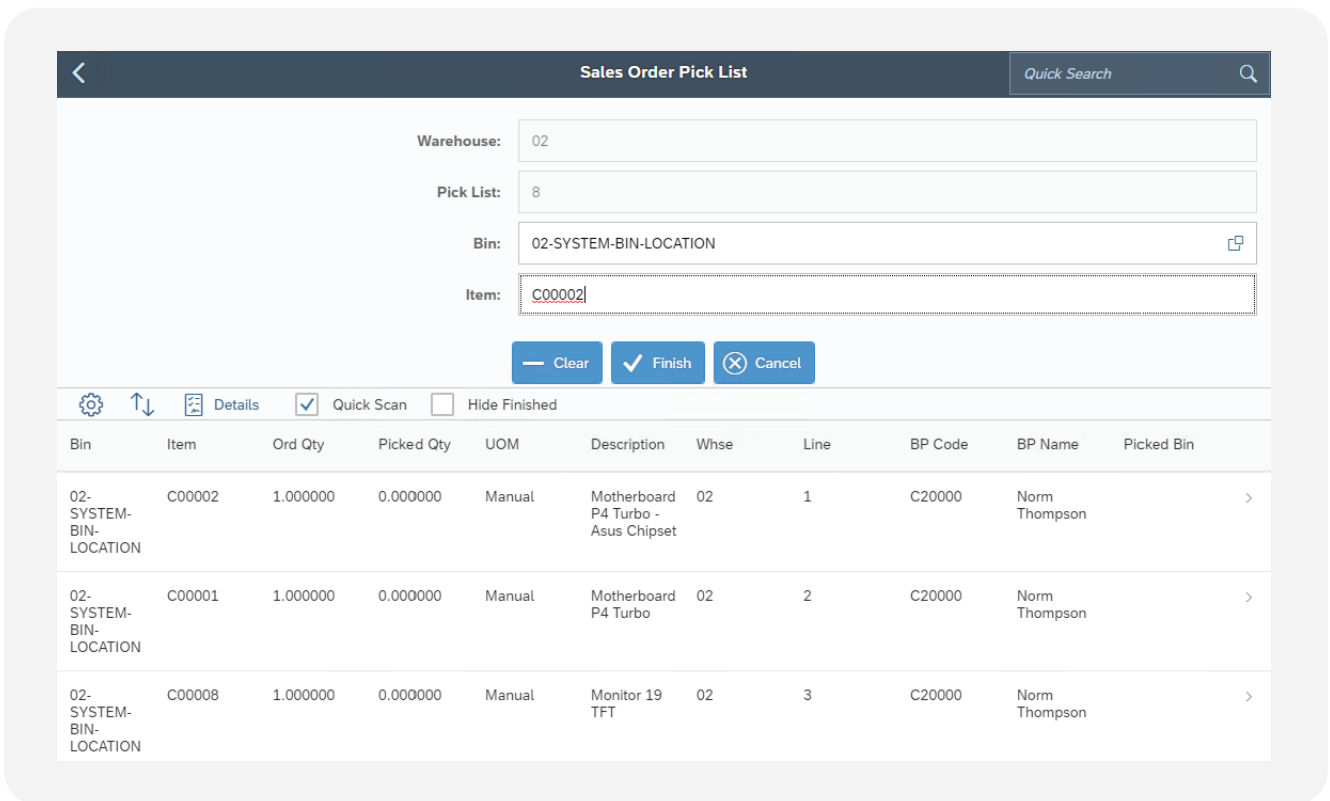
Sales Order Pick List

Quick Search

Warehouse: 02

Pick List: 8

Bin: 02-SYSTEM-BIN-LOCATION

Item: C00002

Clear Finish Cancel

Details Quick Scan Hide Finished

| Bin | Item | Ord Qty | Picked Qty | UOM | Description | Whse | Line | BP Code | BP Name | Picked Bin |
|---|---|---|---|---|---|---|---|---|---|---|
| 02-SYSTEM-BIN-LOCATION | C00002 | 1.000000 | 0.000000 | Manual | Motherboard P4 Turbo - Asus Chipset | 02 | 1 | C20000 | Norm Thompson | |
| 02-SYSTEM-BIN-LOCATION | C00001 | 1.000000 | 0.000000 | Manual | Motherboard P4 Turbo | 02 | 2 | C20000 | Norm Thompson | |
| 02-SYSTEM-BIN-LOCATION | C00008 | 1.000000 | 0.000000 | Manual | Monitor 19 TFT | 02 | 3 | C20000 | Norm Thompson | |